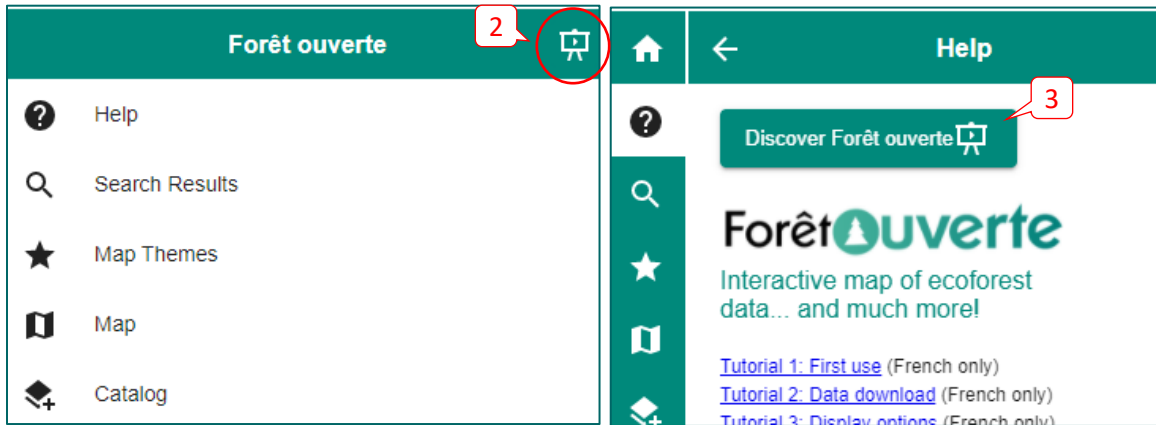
Forêt ouverte

2

Help

Search Results

Map Themes

Map

Catalog

Help

3

Discover Forêt ouverte

ForêtOuverte

Interactive map of ecoforest data... and much more!

Tutorial 1: First use (French only)
Tutorial 2: Data download (French only)
Tutorial 3: Display options (French only)